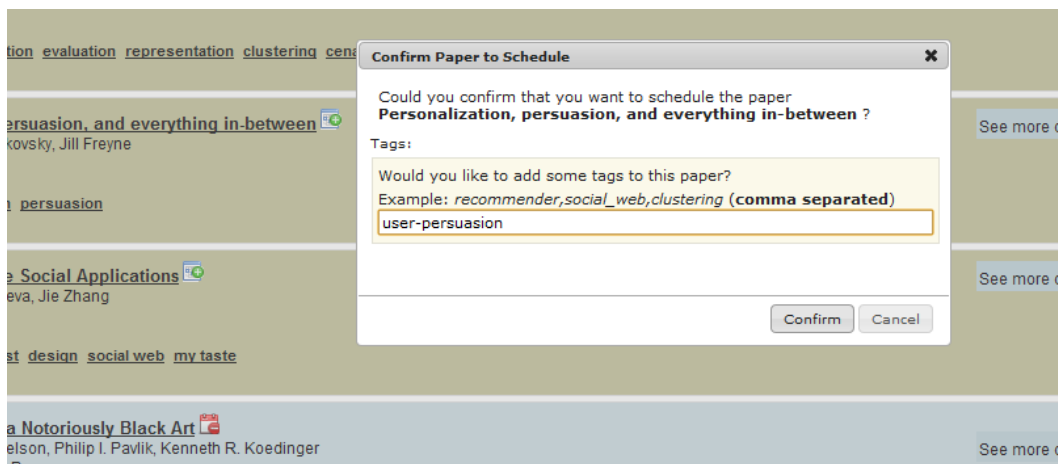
tion evaluation representation clustering cen

ersuasion, and everything in-between
kovsky, Jill Freyne

n persuasion

See more

e Social Applications
eva, Jie Zhang

st design social web my taste

See more

a Notoriously Black Art
elson, Philip I. Pavlik, Kenneth R. Koedinger

See more

Confirm Paper to Schedule

Could you confirm that you want to schedule the paper **Personalization, persuasion, and everything in-between** ?

Tags:

Would you like to add some tags to this paper?

Example: *recommender,social_web,clustering* (**comma separated**)

user-persuasion

Confirm Cancel